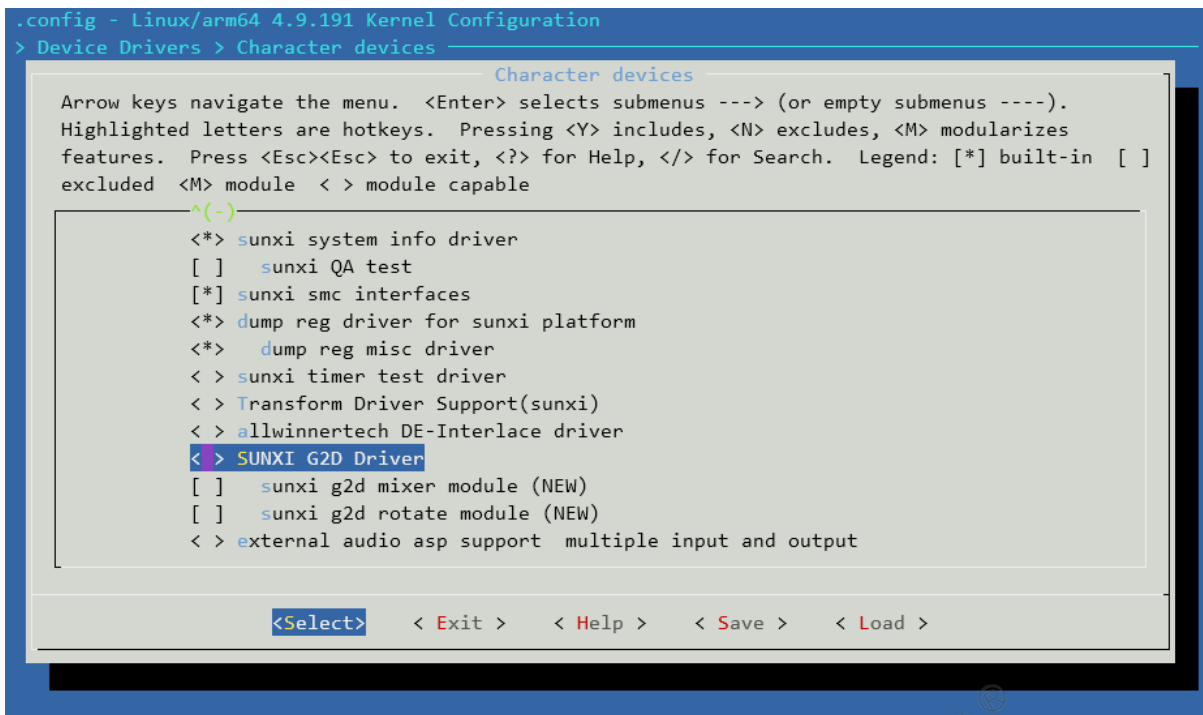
.config - Linux/arm64 4.9.191 Kernel Configuration
> Device Drivers > Character devices

Character devices

Arrow keys navigate the menu. <Enter> selects submenus ---> (or empty submenus ----). Highlighted letters are hotkeys. Pressing <Y> includes, <N> excludes, <M> modularizes features. Press <Esc><Esc> to exit, <?> for Help, </> for Search. Legend: [*] built-in [ ] excluded <M> module < > module capable

^(-)

<*> sunxi system info driver
[ ] sunxi QA test
[*] sunxi smc interfaces
<*> dump reg driver for sunxi platform
<*> dump reg misc driver
< > sunxi timer test driver
< > Transform Driver Support(sunxi)
< > allwinnertech DE-Interlace driver
< > SUNXI G2D Driver
[ ] sunxi g2d mixer module (NEW)
[ ] sunxi g2d rotate module (NEW)
< > external audio asp support multiple input and output

<Select> < Exit > < Help > < Save > < Load >